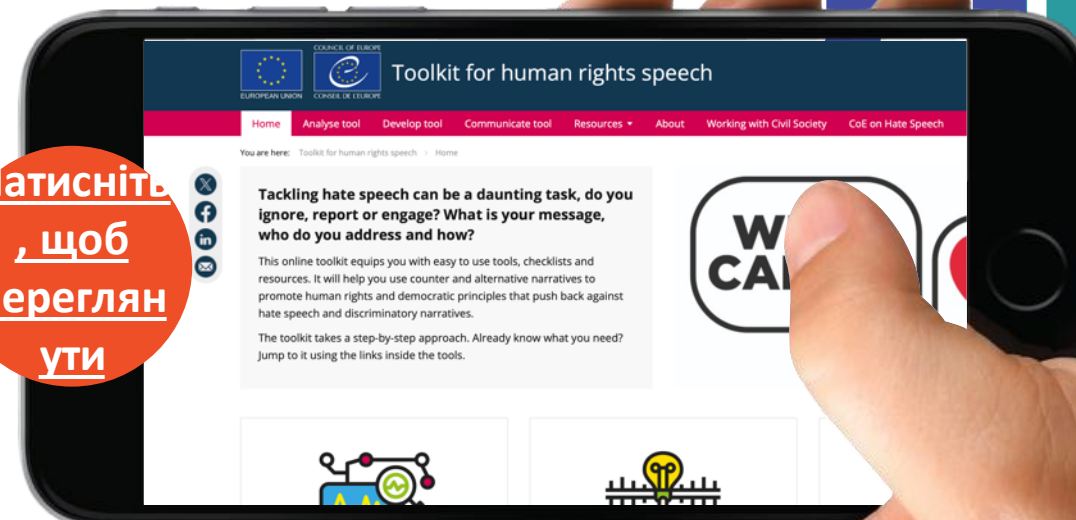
EUROPEAN UNION

COUNCIL OF EUROPE
CONSEIL DE L'EUROPE

Toolkit for human rights speech

Home | Analyse tool | Develop tool | Communicate tool | Resources ▾ | About | Working with Civil Society | CoE on Hate Speech

You are here: Toolkit for human rights speech > Home

атисніть , щоб ереглян ути

Tackling hate speech can be a daunting task, do you ignore, report or engage? What is your message, who do you address and how?

This online toolkit equips you with easy to use tools, checklists and resources. It will help you use counter and alternative narratives to promote human rights and democratic principles that push back against hate speech and discriminatory narratives.

The toolkit takes a step-by-step approach. Already know what you need? Jump to it using the links inside the tools.

W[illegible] CA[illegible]